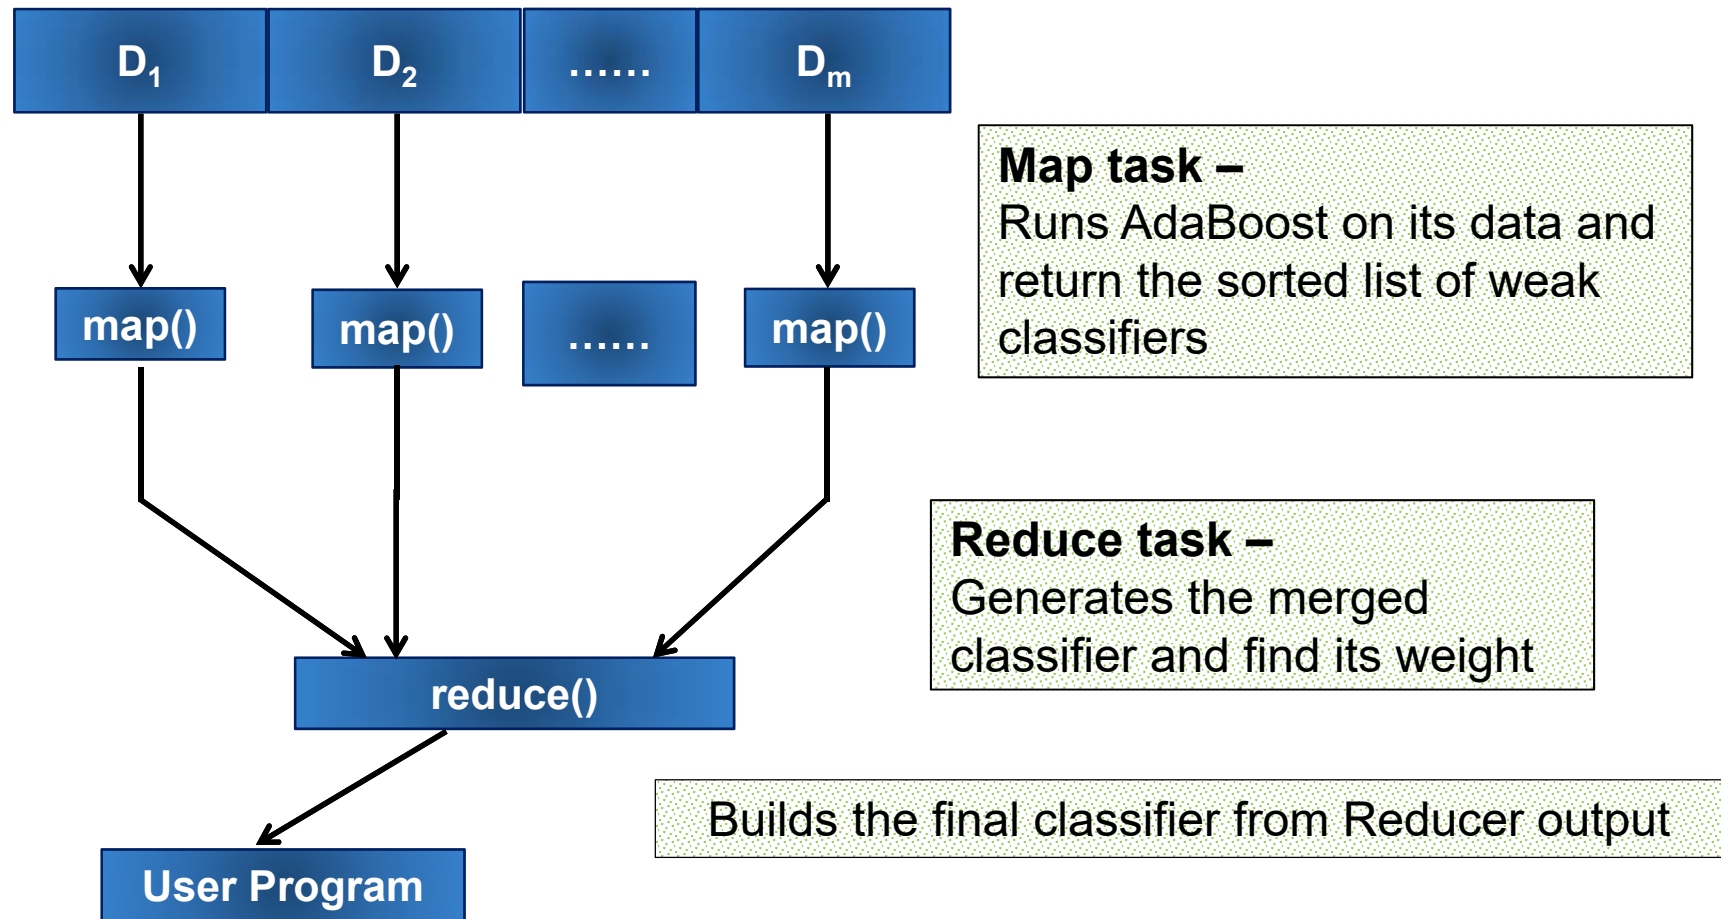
$D_1$

$D_2$

……

$D_m$

map()

map()

……

map()

**Map task –**
Runs AdaBoost on its data and return the sorted list of weak classifiers

**Reduce task –**
Generates the merged classifier and find its weight

reduce()

User Program

Builds the final classifier from Reducer output